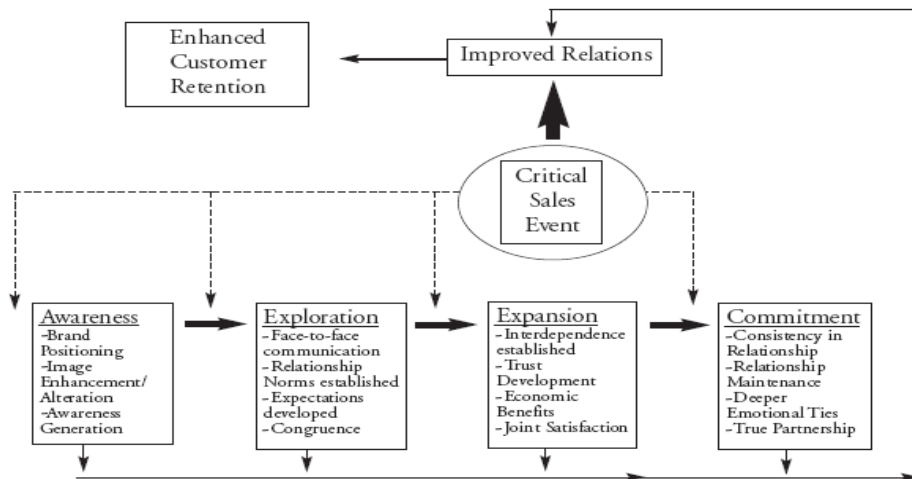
Enhanced Customer Retention

Improved Relations

Critical Sales Event

Awareness
-Brand Positioning
-Image Enhancement/ Alteration
-Awareness Generation

Exploration
-Face-to-face communication
-Relationship Norms established
-Expectations developed
-Congruence

Expansion
-Interdependence established
-Trust Development
-Economic Benefits
-Joint Satisfaction

Commitment
-Consistency in Relationship
-Relationship Maintenance
-Deeper Emotional Ties
-True Partnership